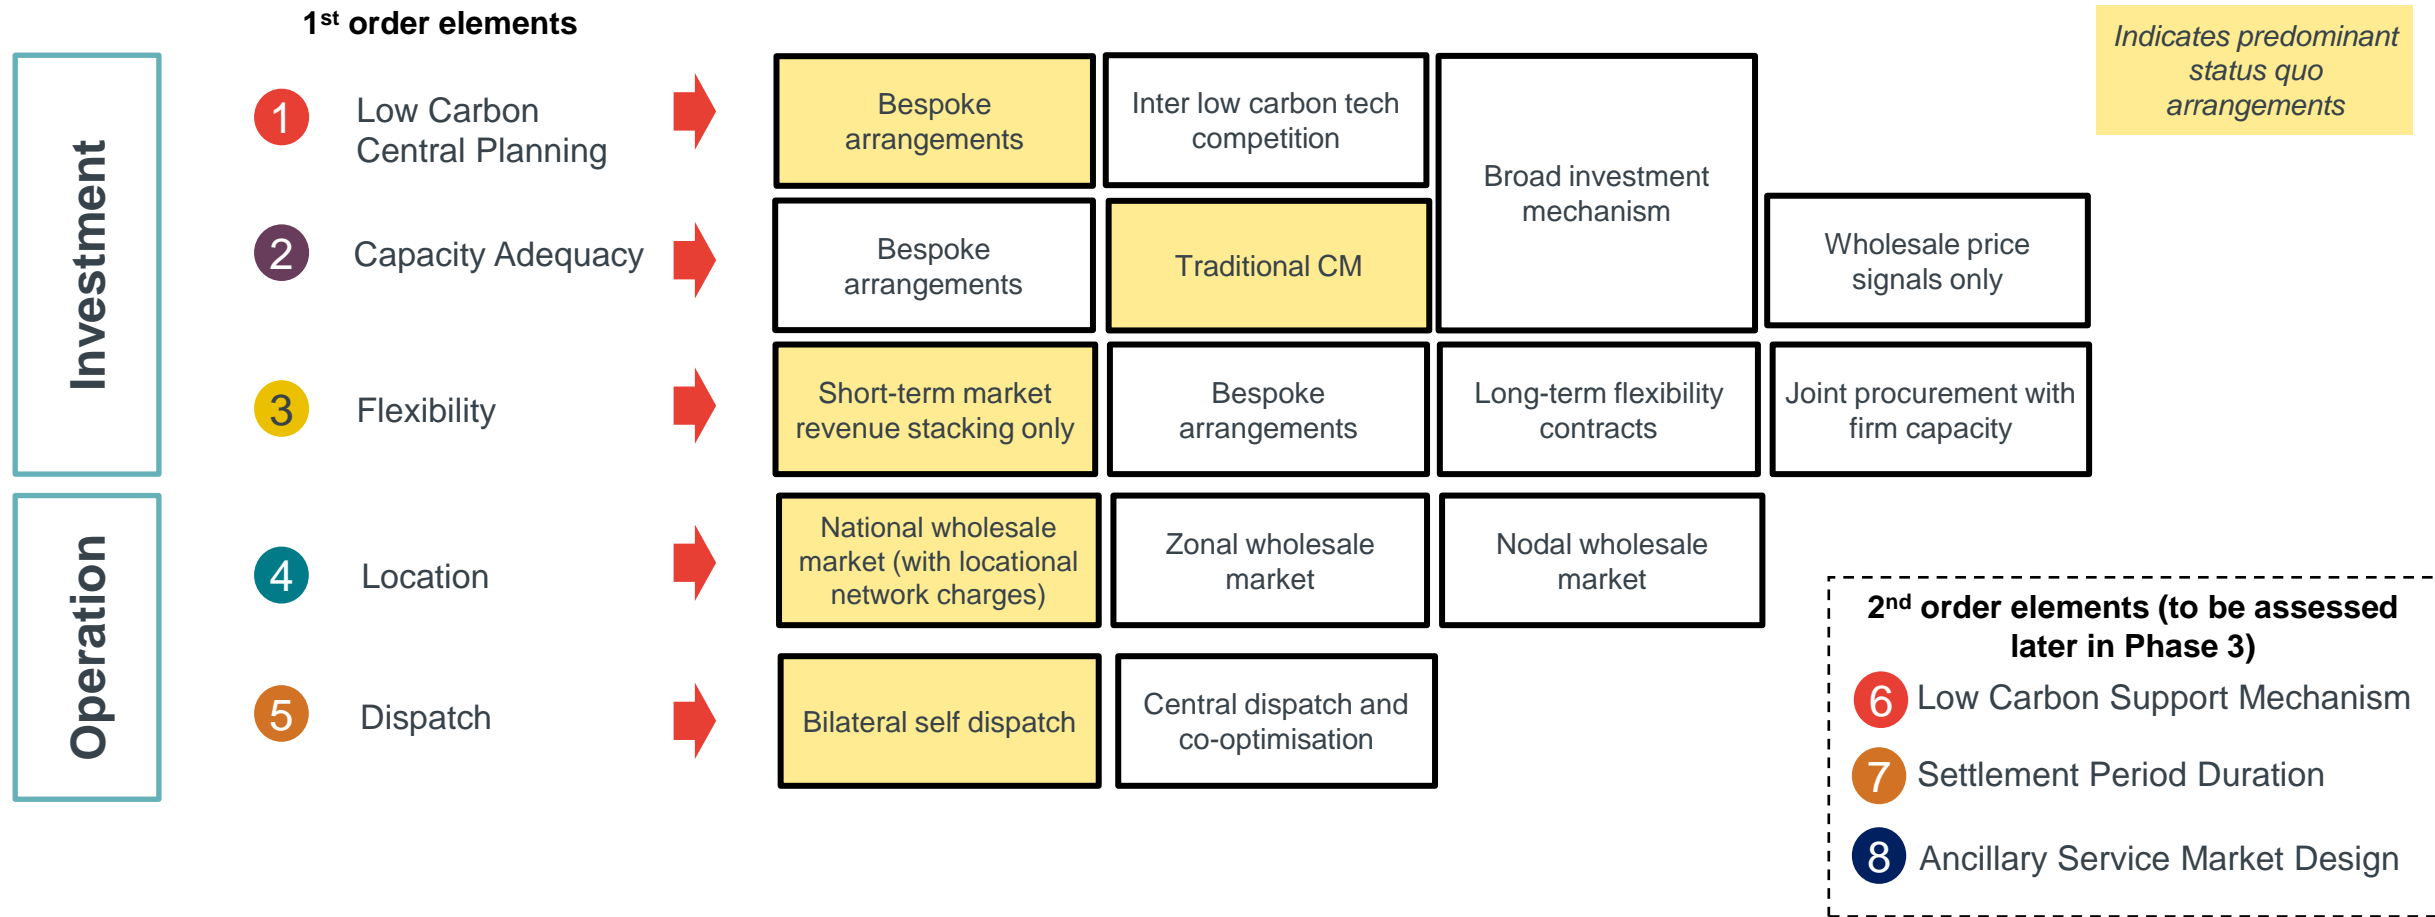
1$^{st}$ order elements

Indicates predominant status quo arrangements

Investment

1 Low Carbon Central Planning

Bespoke arrangements

Inter low carbon tech competition

Broad investment mechanism

2 Capacity Adequacy

Bespoke arrangements

Traditional CM

Wholesale price signals only

3 Flexibility

Short-term market revenue stacking only

Bespoke arrangements

Long-term flexibility contracts

Joint procurement with firm capacity

Operation

4 Location

National wholesale market (with locational network charges)

Zonal wholesale market

Nodal wholesale market

5 Dispatch

Bilateral self dispatch

Central dispatch and co-optimisation

2$^{nd}$ order elements (to be assessed later in Phase 3)

6 Low Carbon Support Mechanism

7 Settlement Period Duration

8 Ancillary Service Market Design